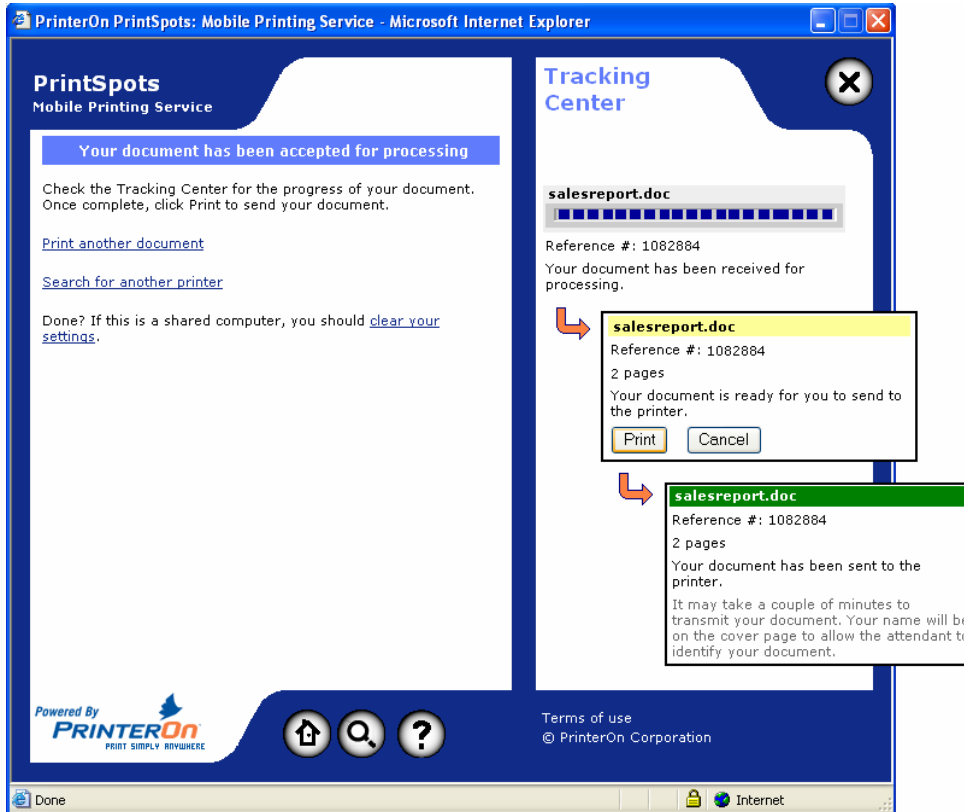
PrinterOn PrintSpots: Mobile Printing Service - Microsoft Internet Explorer

PrintSpots
Mobile Printing Service

Your document has been accepted for processing

Check the Tracking Center for the progress of your document. Once complete, click Print to send your document.

Print another document

Search for another printer

Done? If this is a shared computer, you should clear your settings.

Tracking Center

salesreport.doc

Reference #: 1082884

Your document has been received for processing.

salesreport.doc

Reference #: 1082884

2 pages

Your document is ready for you to send to the printer.

Print Cancel

salesreport.doc

Reference #: 1082884

2 pages

Your document has been sent to the printer.

It may take a couple of minutes to transmit your document. Your name will be on the cover page to allow the attendant to identify your document.

Powered By
PRINTERON
PRINT SIMPLY ANYWHERE

Terms of use
© PrinterOn Corporation

Done

Internet